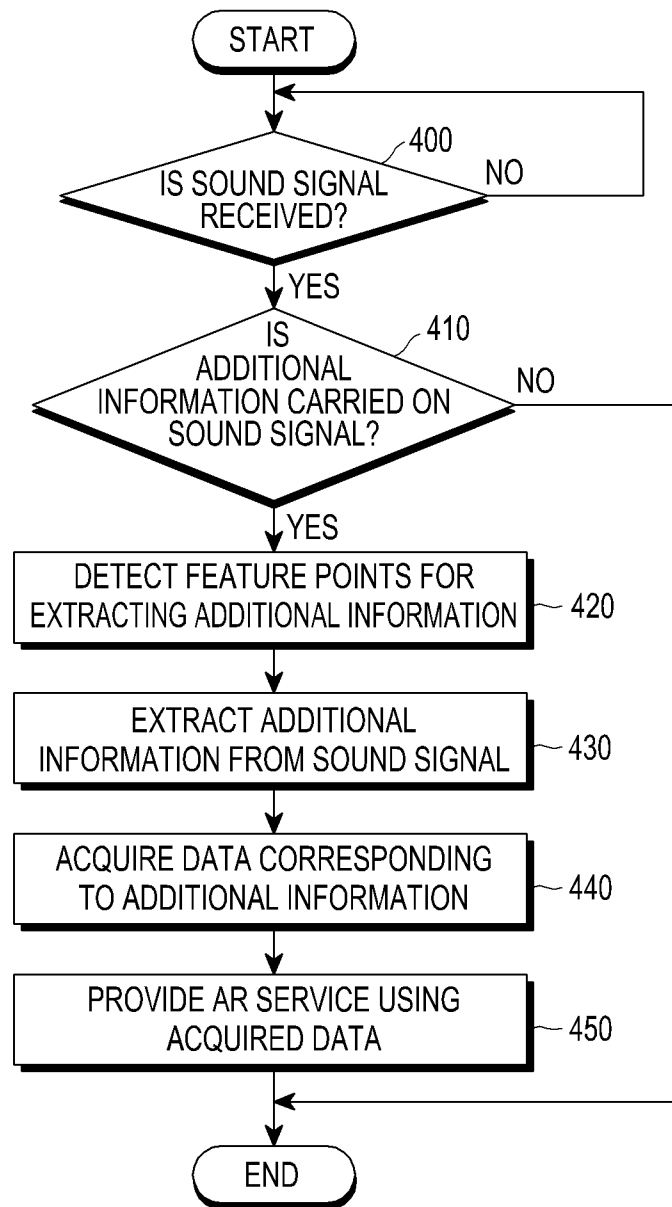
START

400

IS SOUND SIGNAL RECEIVED?

NO

YES

410

IS ADDITIONAL INFORMATION CARRIED ON SOUND SIGNAL?

NO

YES

DETECT FEATURE POINTS FOR EXTRACTING ADDITIONAL INFORMATION

420

EXTRACT ADDITIONAL INFORMATION FROM SOUND SIGNAL

430

ACQUIRE DATA CORRESPONDING TO ADDITIONAL INFORMATION

440

PROVIDE AR SERVICE USING ACQUIRED DATA

450

END